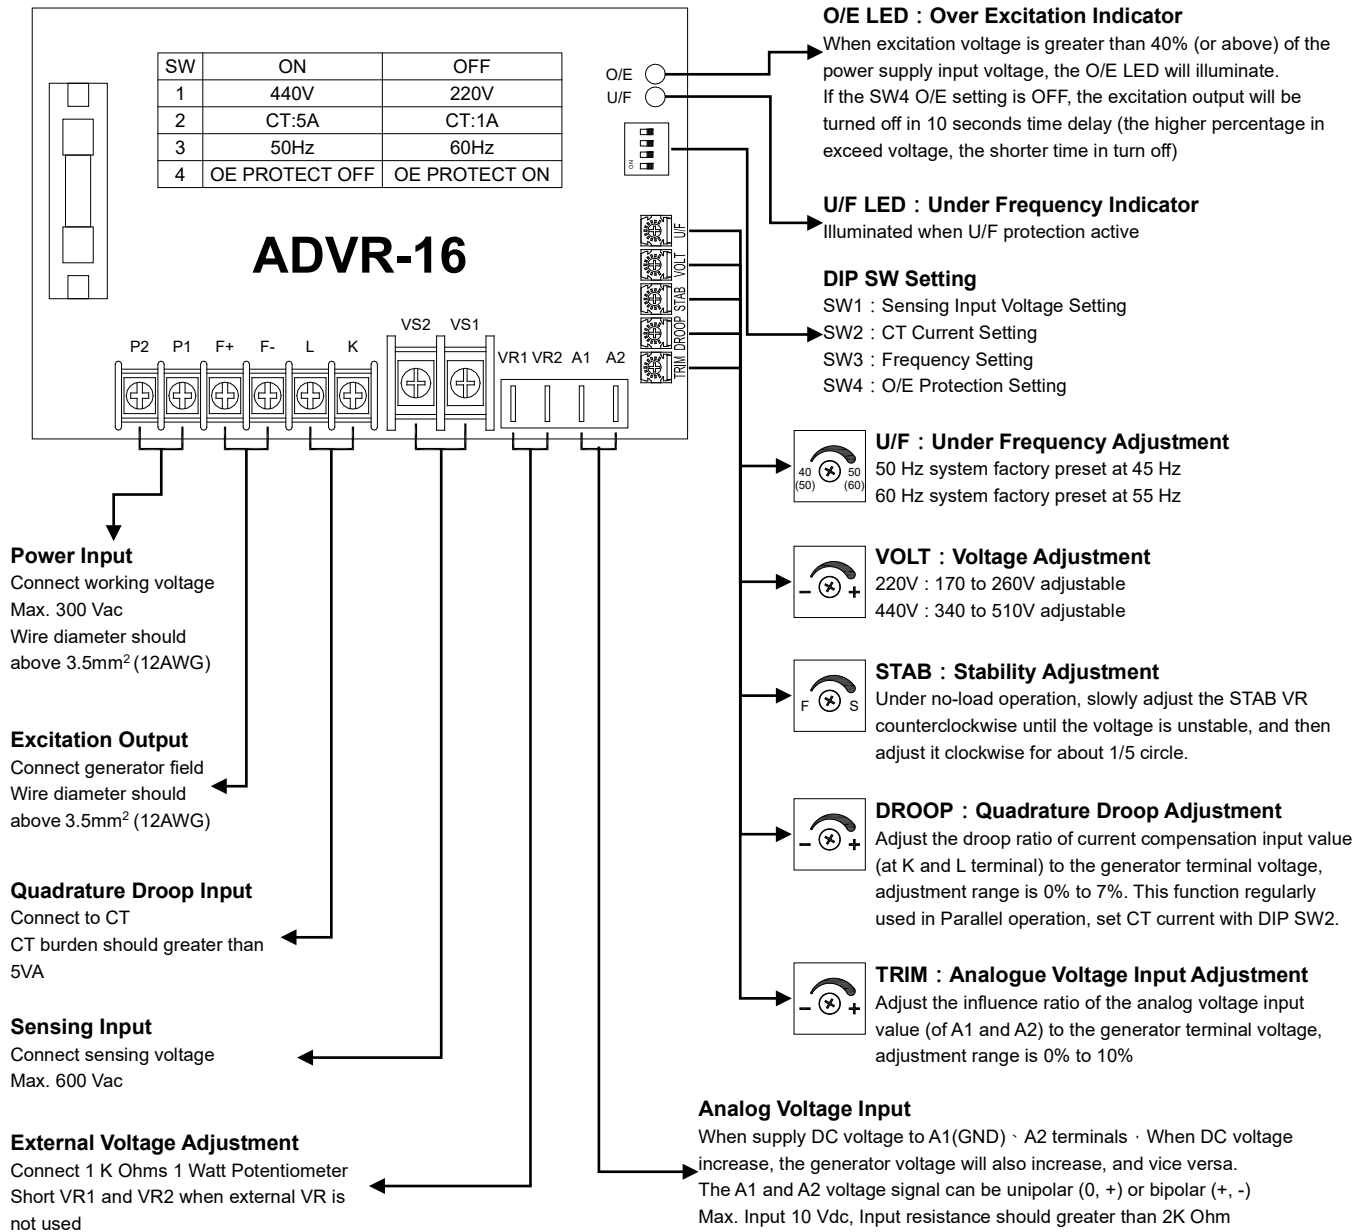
| SW | ON | OFF |
|---|---|---|
| 1 | 440V | 220V |
| 2 | CT:5A | CT:1A |
| 3 | 50Hz | 60Hz |
| 4 | OE PROTECT OFF | OE PROTECT ON |

O/E
U/F

ON

U/F
VOLT
STAB
DROOP
TRIM

ADVR-16

P2 P1 F+ F- L K VS2 VS1 VR1 VR2 A1 A2

O/E LED：Over Excitation Indicator
When excitation voltage is greater than 40% (or above) of the power supply input voltage, the O/E LED will illuminate.
If the SW4 O/E setting is OFF, the excitation output will be turned off in 10 seconds time delay (the higher percentage in exceed voltage, the shorter time in turn off)

U/F LED：Under Frequency Indicator
Illuminated when U/F protection active

DIP SW Setting
SW1：Sensing Input Voltage Setting
SW2：CT Current Setting
SW3：Frequency Setting
SW4：O/E Protection Setting

40 (50) 50 (60)
U/F：Under Frequency Adjustment
50 Hz system factory preset at 45 Hz
60 Hz system factory preset at 55 Hz

- +
VOLT：Voltage Adjustment
220V : 170 to 260V adjustable
440V : 340 to 510V adjustable

F S
STAB：Stability Adjustment
Under no-load operation, slowly adjust the STAB VR counterclockwise until the voltage is unstable, and then adjust it clockwise for about 1/5 circle.

- +
DROOP：Quadrature Droop Adjustment
Adjust the droop ratio of current compensation input value (at K and L terminal) to the generator terminal voltage, adjustment range is 0% to 7%. This function regularly used in Parallel operation, set CT current with DIP SW2.

- +
TRIM：Analogue Voltage Input Adjustment
Adjust the influence ratio of the analog voltage input value (of A1 and A2) to the generator terminal voltage, adjustment range is 0% to 10%

Power Input
Connect working voltage
Max. 300 Vac
Wire diameter should above 3.5mm$^2$ (12AWG)

Excitation Output
Connect generator field
Wire diameter should above 3.5mm$^2$ (12AWG)

Quadrature Droop Input
Connect to CT
CT burden should greater than 5VA

Sensing Input
Connect sensing voltage
Max. 600 Vac

External Voltage Adjustment
Connect 1 K Ohms 1 Watt Potentiometer
Short VR1 and VR2 when external VR is not used

Analog Voltage Input
When supply DC voltage to A1(GND)、A2 terminals，When DC voltage increase, the generator voltage will also increase, and vice versa.
The A1 and A2 voltage signal can be unipolar (0, +) or bipolar (+, -)
Max. Input 10 Vdc, Input resistance should greater than 2K Ohm